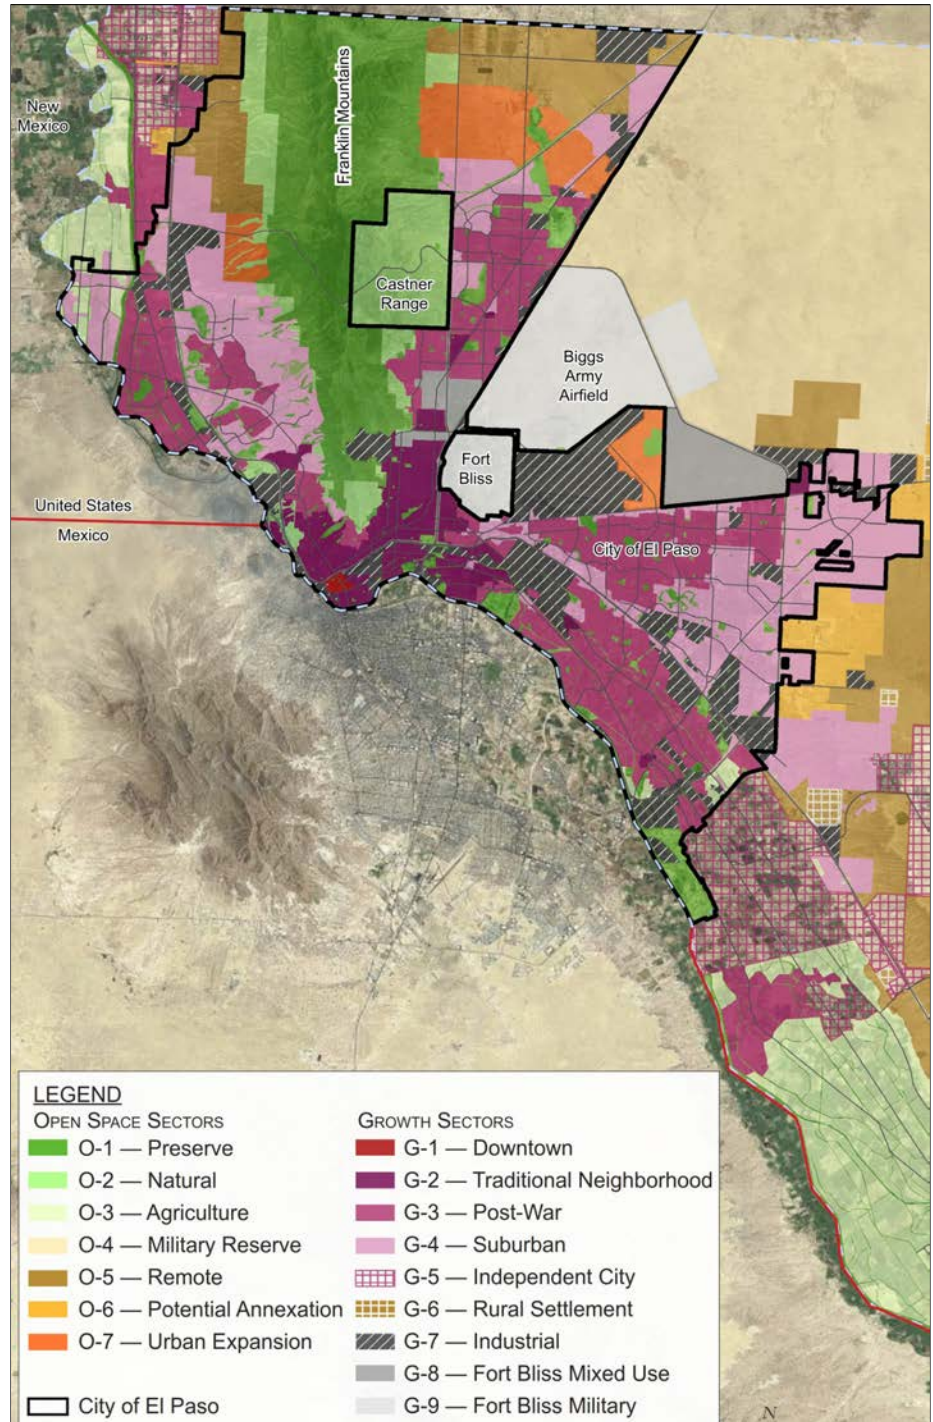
New Mexico

Franklin Mountains

Castner Range

Biggs Army Airfield

Fort Bliss

United States

Mexico

City of El Paso

LEGEND

Open Space Sectors

O-1 — Preserve

O-2 — Natural

O-3 — Agriculture

O-4 — Military Reserve

O-5 — Remote

O-6 — Potential Annexation

O-7 — Urban Expansion

City of El Paso

Growth Sectors

G-1 — Downtown

G-2 — Traditional Neighborhood

G-3 — Post-War

G-4 — Suburban

G-5 — Independent City

G-6 — Rural Settlement

G-7 — Industrial

G-8 — Fort Bliss Mixed Use

G-9 — Fort Bliss Military

N